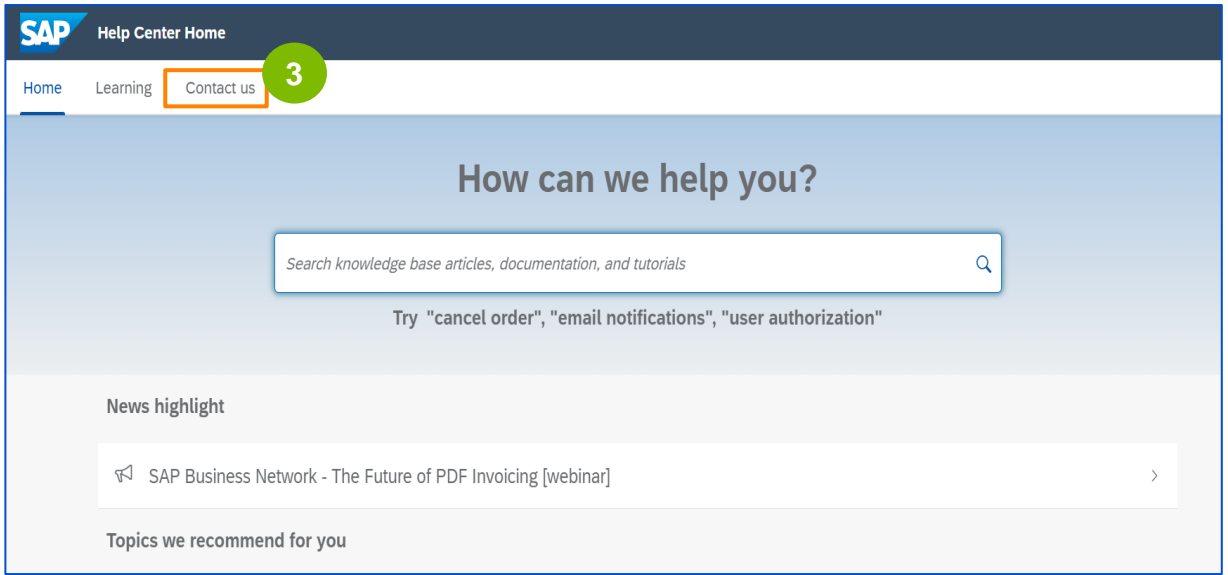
SAP Help Center Home

Home Learning Contact us 3

How can we help you?

Search knowledge base articles, documentation, and tutorials

Try "cancel order", "email notifications", "user authorization"

News highlight

SAP Business Network - The Future of PDF Invoicing [webinar]

Topics we recommend for you